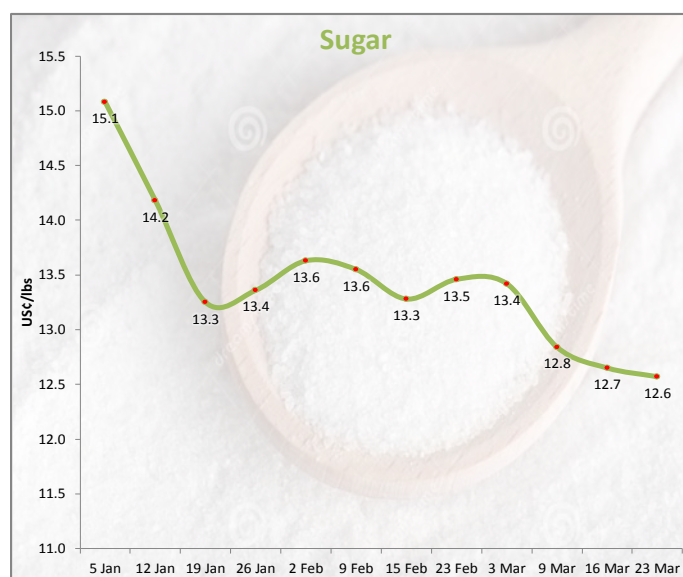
Sugar

15.5
15.0
14.5
14.0
13.5
13.0
12.5
12.0
11.5
11.0

US¢/lbs

15.1
14.2
13.3
13.4
13.6
13.6
13.3
13.5
13.4
12.8
12.7
12.6

5 Jan
12 Jan
19 Jan
26 Jan
2 Feb
9 Feb
15 Feb
23 Feb
3 Mar
9 Mar
16 Mar
23 Mar